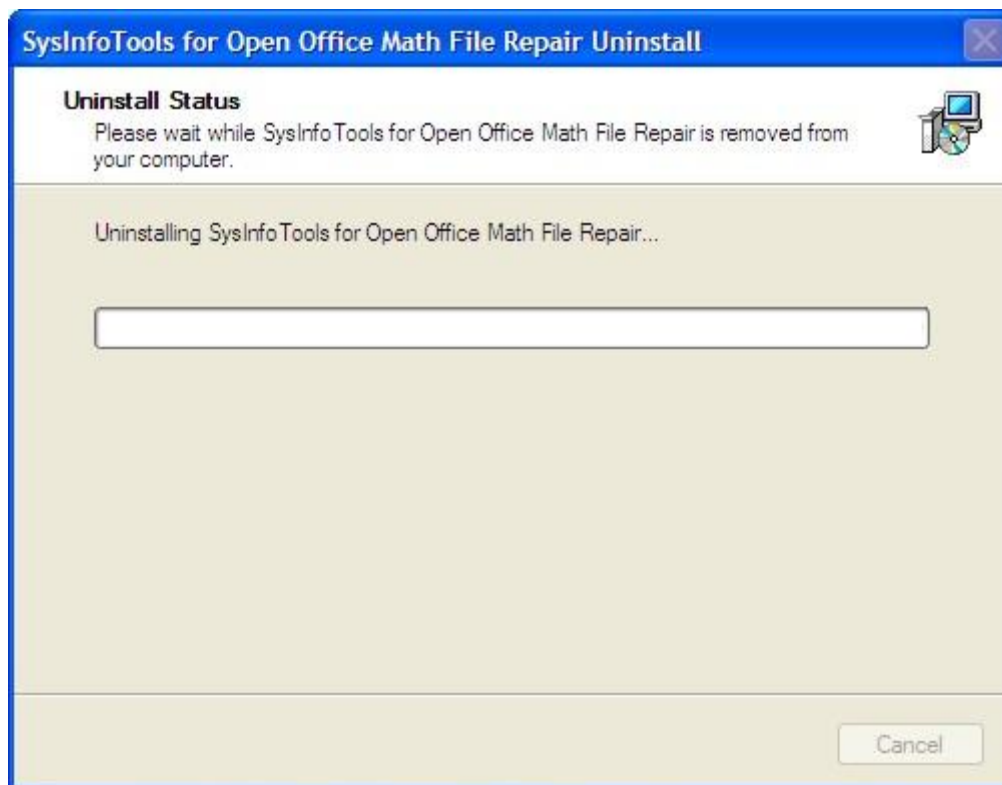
SysInfoTools for Open Office Math File Repair Uninstall

Uninstall Status
Please wait while SysInfoTools for Open Office Math File Repair is removed from your computer.

Uninstalling SysInfoTools for Open Office Math File Repair...

Cancel